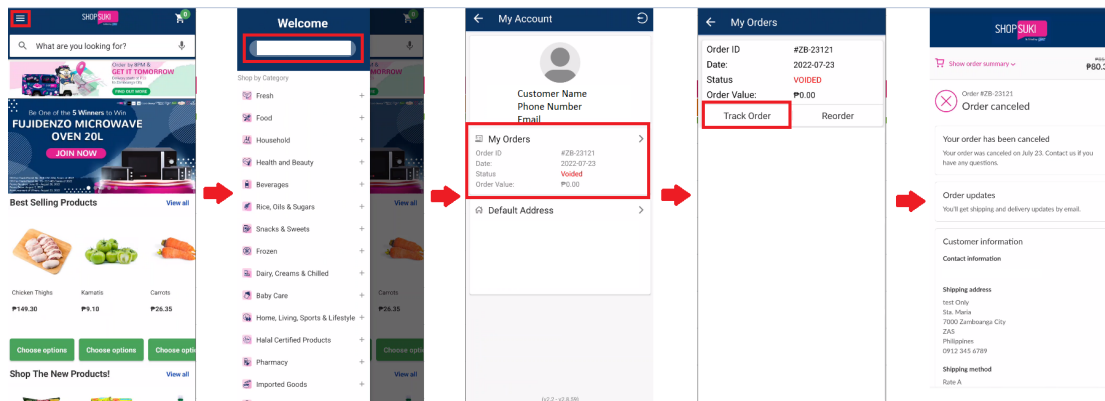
SHOPSUKI

0

What are you looking for?

Order by 8PM & GET IT TOMORROW

FIND OUT MORE

Be One of the 5 Winners to Win
FUJIDENZO MICROWAVE OVEN 20L
JOIN NOW

Best Selling Products
View all

Chicken Thighs
₱149.30

Kamatis
₱9.10

Carrots
₱26.35

Choose options
Choose options
Choose opti

Shop The New Products!
View all

Welcome

Shop by Category
Fresh +
Food +
Household +
Health and Beauty +
Beverages +
Rice, Oils & Sugars +
Snacks & Sweets +
Frozen +
Dairy, Creams & Chilled +
Baby Care +
Home, Living, Sports & Lifestyle +
Halal Certified Products +
Pharmacy +
Imported Goods +

My Account

Customer Name
Phone Number
Email

My Orders
Order ID #ZB-23121
Date: 2022-07-23
Status Voided
Order Value: ₱0.00

Default Address

My Orders

Order ID #ZB-23121
Date: 2022-07-23
Status VOIDED
Order Value: ₱0.00

Track Order
Reorder

SHOPSUKI

Show order summary
₱80.3

Order #ZB-23121
Order canceled

Your order has been canceled
Your order was canceled on July 23. Contact us if you have any questions.

Order updates
You'll get shipping and delivery updates by email.

Customer information
Contact information

Shipping address
test Only
Sta. Maria
7000 Zamboanga City
ZAS
Philippines
0912 345 6789

Shipping method
Rate A